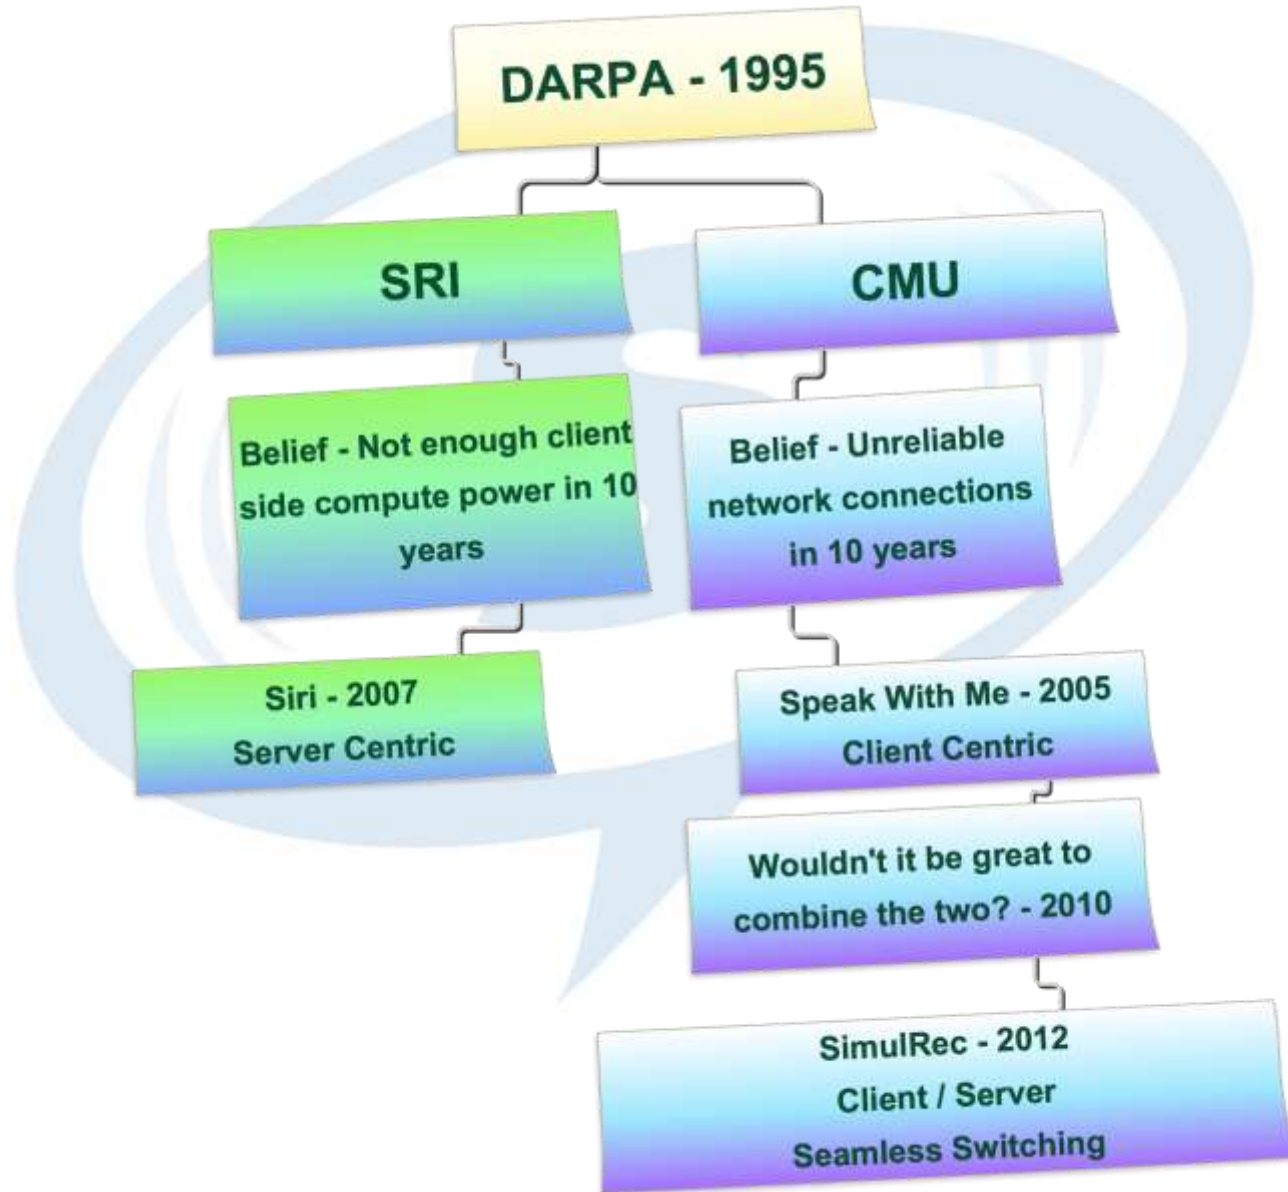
DARPA - 1995

SRI

CMU

Belief - Not enough client side compute power in 10 years

Belief - Unreliable network connections in 10 years

Siri - 2007
Server Centric

Speak With Me - 2005
Client Centric

Wouldn't it be great to combine the two? - 2010

SimulRec - 2012
Client / Server
Seamless Switching